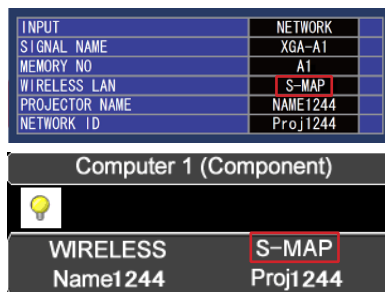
| INPUT | NETWORK |
|---|---|
| SIGNAL NAME | XGA-A1 |
| MEMORY NO | A1 |
| WIRELESS LAN | S-MAP |
| PROJECTOR NAME | NAME1244 |
| NETWORK ID | Proj1244 |

Computer 1 (Component)

WIRELESS S-MAP
Name1244 Proj1244